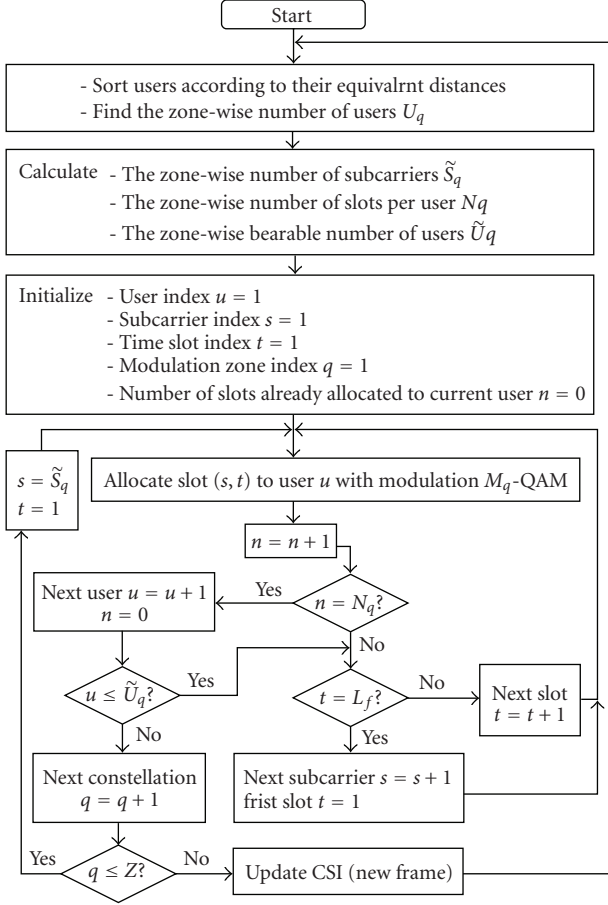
Start

- Sort users according to their equivalrnt distances
- Find the zone-wise number of users $U_q$

Calculate - The zone-wise number of subcarriers $\widetilde{S}_q$
- The zone-wise number of slots per user $Nq$
- The zone-wise bearable number of users $\widetilde{U}q$

Initialize - User index $u = 1$
- Subcarrier index $s = 1$
- Time slot index $t = 1$
- Modulation zone index $q = 1$
- Number of slots already allocated to current user $n = 0$

$s = \widetilde{S}_q$
$t = 1$

Allocate slot $(s, t)$ to user $u$ with modulation $M_q$-QAM

$n = n + 1$

$n = N_q$?

Yes

Next user $u = u + 1$
$n = 0$

No

$u \leq \widetilde{U}_q$?

Yes

No

$t = L_f$?

No

Next slot
$t = t + 1$

Yes

Next constellation
$q = q + 1$

Next subcarrier $s = s + 1$
frist slot $t = 1$

Yes

$q \leq Z$?

No

Update CSI (new frame)